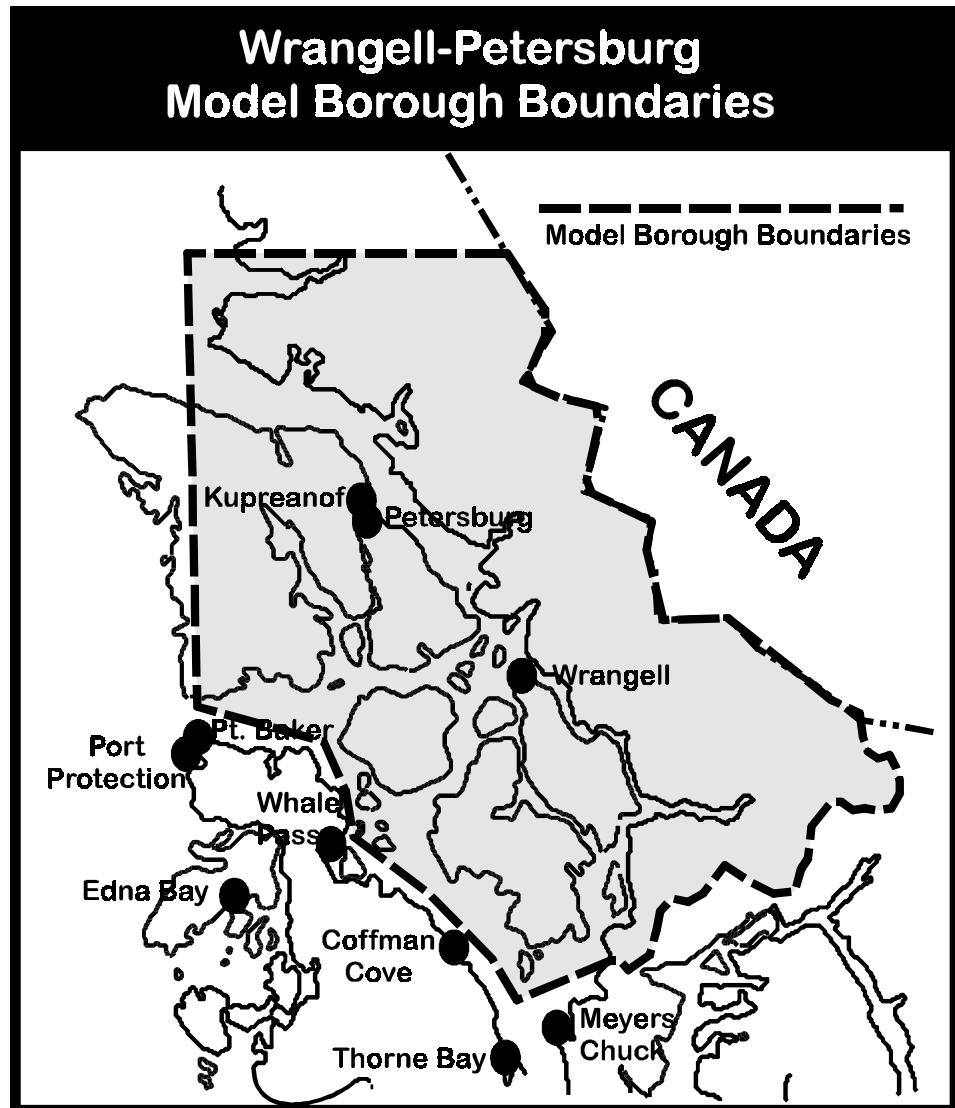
Wrangell-Petersburg
Model Borough Boundaries

Model Borough Boundaries

CANADA

Kupreanof

Petersburg

Wrangell

Pt. Baker

Port Protection

Whale Pass

Edna Bay

Coffman Cove

Meyers Chuck

Thorne Bay